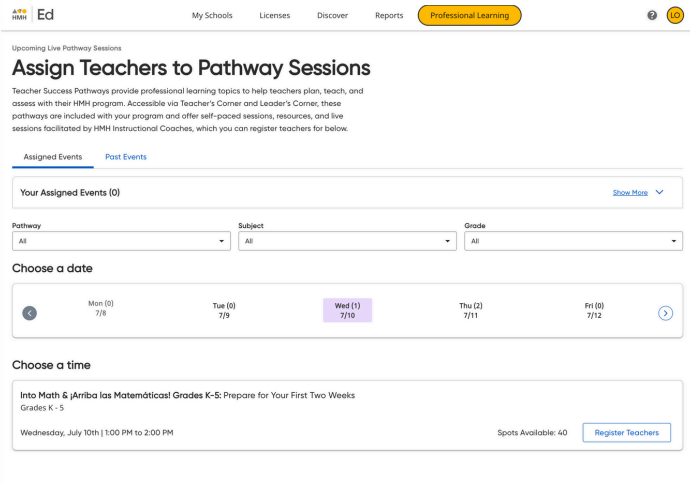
HMH | Ed

My Schools Licenses Discover Reports Professional Learning

? LO

Upcoming Live Pathway Sessions

Assign Teachers to Pathway Sessions

Teacher Success Pathways provide professional learning topics to help teachers plan, teach, and assess with their HMH program. Accessible via Teacher's Corner and Leader's Corner, these pathways are included with your program and offer self-paced sessions, resources, and live sessions facilitated by HMH Instructional Coaches, which you can register teachers for below.

Assigned Events Past Events

Your Assigned Events (0)

Show More

Pathway
All

Subject
All

Grade
All

Choose a date

Mon (0)
7/8

Tue (0)
7/9

Wed (1)
7/10

Thu (2)
7/11

Fri (0)
7/12

Choose a time

Into Math & ¡Arriba las Matemáticas! Grades K-5: Prepare for Your First Two Weeks
Grades K - 5

Wednesday, July 10th | 1:00 PM to 2:00 PM

Spots Available: 40

Register Teachers